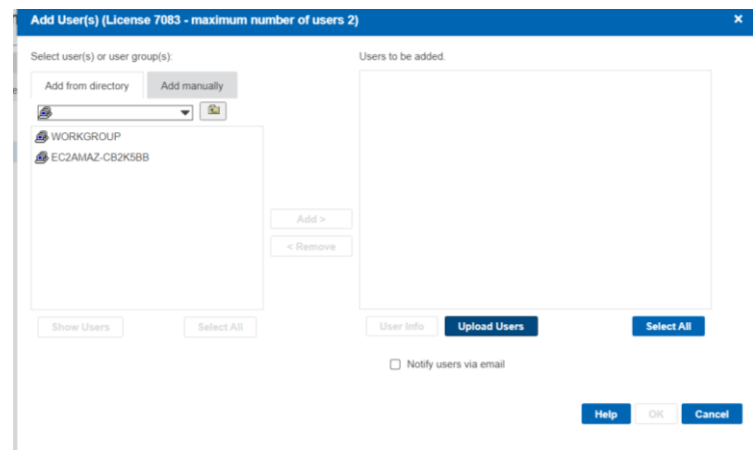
Add User(s) (License 7083 - maximum number of users 2)

×

Select user(s) or user group(s):

Add from directory

Add manually

WORKGROUP

EC2AMAZ-CB2K5BB

Add >

< Remove

Users to be added:

Show Users

Select All

User Info

Upload Users

Select All

Notify users via email

Help

OK

Cancel